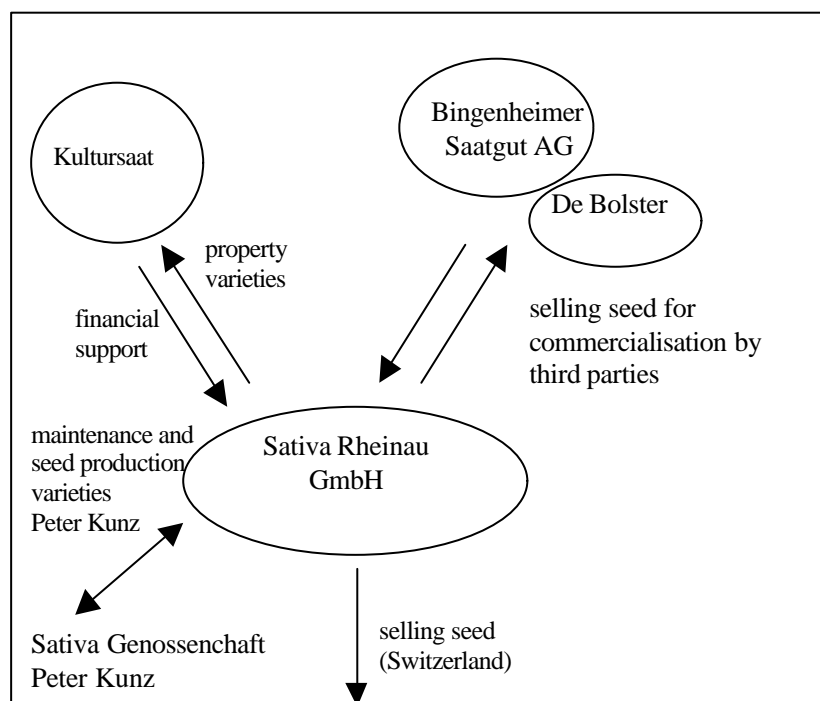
Kultursaat

Bingenheimer Saatgut AG

De Bolster

property varieties

financial support

selling seed for commercialisation by third parties

maintenance and seed production varieties Peter Kunz

Sativa Rheinau GmbH

Sativa Genossenchaft Peter Kunz

selling seed (Switzerland)